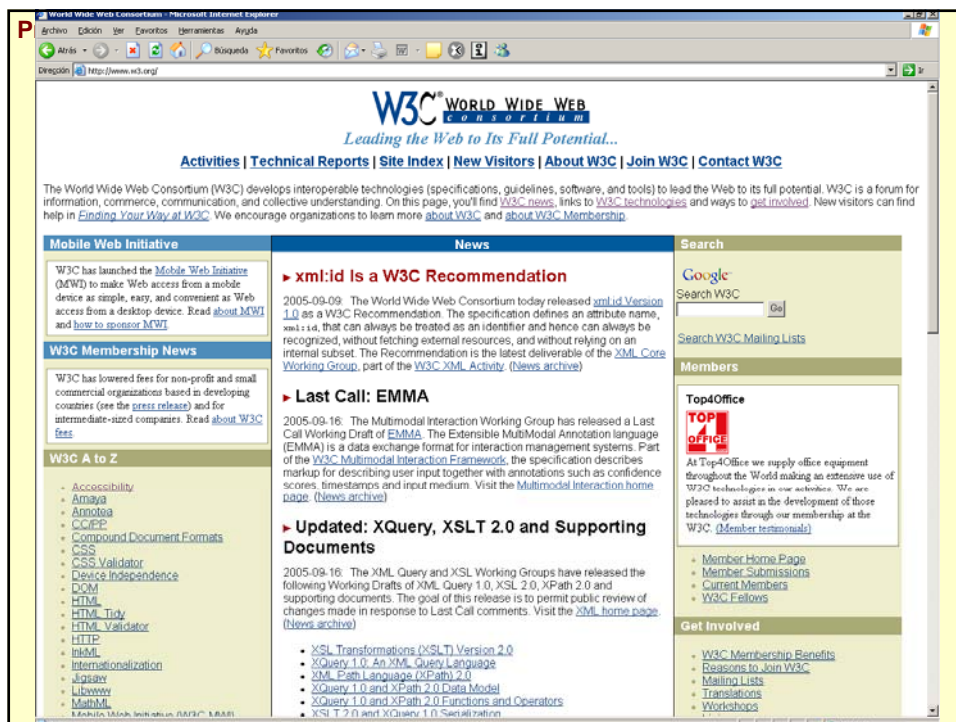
P

World Wide Web Consortium - Microsoft Internet Explorer

Archivo Edición Ver Favoritos Herramientas Ayuda

Atrás Búsqueda Favoritos

Dirección http://www.w3.org/ Ir

W3C WORLD WIDE WEB consortium

Leading the Web to Its Full Potential...

Activities | Technical Reports | Site Index | New Visitors | About W3C | Join W3C | Contact W3C

The World Wide Web Consortium (W3C) develops interoperable technologies (specifications, guidelines, software, and tools) to lead the Web to its full potential. W3C is a forum for information, commerce, communication, and collective understanding. On this page, you'll find W3C news, links to W3C technologies and ways to get involved. New visitors can find help in Finding Your Way at W3C. We encourage organizations to learn more about W3C and about W3C Membership.

Mobile Web Initiative

W3C has launched the Mobile Web Initiative (MWI) to make Web access from a mobile device as simple, easy, and convenient as Web access from a desktop device. Read about MWI and how to sponsor MWI.

W3C Membership News

W3C has lowered fees for non-profit and small commercial organizations based in developing countries (see the press release) and for intermediate-sized companies. Read about W3C fees.

W3C A to Z

Accessibility
Amaya
Annotea
CC/PP
Compound Document Formats
CSS
CSS Validator
Device Independence
DOM
HTML
HTML Tidy
HTML Validator
HTTP
InkML
Internationalization
Jigsaw
Libwww
MathML
Mobile Web Initiative (W3C MWI)

News

xml:id Is a W3C Recommendation

2005-09-09: The World Wide Web Consortium today released xml:id Version 1.0 as a W3C Recommendation. The specification defines an attribute name, xml:id, that can always be treated as an identifier and hence can always be recognized, without fetching external resources, and without relying on an internal subset. The Recommendation is the latest deliverable of the XML Core Working Group, part of the W3C XML Activity. (News archive)

Last Call: EMMA

2005-09-16: The Multimodal Interaction Working Group has released a Last Call Working Draft of EMMA. The Extensible MultiModal Annotation language (EMMA) is a data exchange format for interaction management systems. Part of the W3C Multimodal Interaction Framework, the specification describes markup for describing user input together with annotations such as confidence scores, timestamps and input medium. Visit the Multimodal Interaction home page. (News archive)

Updated: XQuery, XSLT 2.0 and Supporting Documents

2005-09-16: The XML Query and XSL Working Groups have released the following Working Drafts of XML Query 1.0, XSL 2.0, XPath 2.0 and supporting documents. The goal of this release is to permit public review of changes made in response to Last Call comments. Visit the XML home page. (News archive)

XSL Transformations (XSLT) Version 2.0
XQuery 1.0: An XML Query Language
XML Path Language (XPath) 2.0
XQuery 1.0 and XPath 2.0 Data Model
XQuery 1.0 and XPath 2.0 Functions and Operators
XSLT 2.0 and XQuery 1.0 Serialization

Search

Google
Search W3C
Go

Search W3C Mailing Lists

Members

Top4Office

TOP 4 OFFICE

At Top4Office we supply office equipment throughout the World making an extensive use of W3C technologies in our activities. We are pleased to assist in the development of those technologies through our membership at the W3C. (Member testimonials)

Member Home Page
Member Submissions
Current Members
W3C Fellows

Get Involved

W3C Membership Benefits
Reasons to Join W3C
Mailing Lists
Translations
Workshops